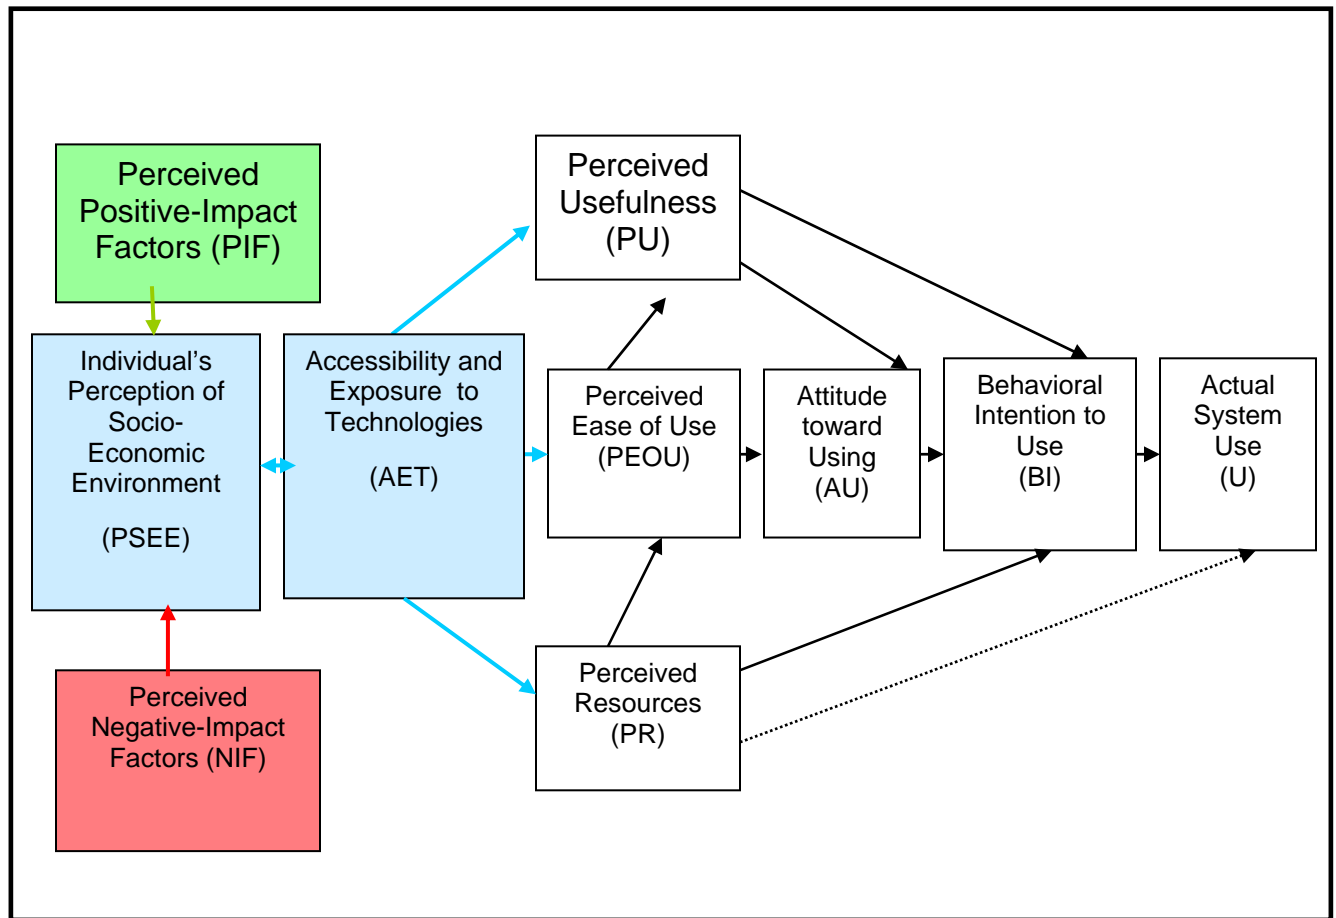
Perceived Positive-Impact Factors (PIF)

Individual's Perception of Socio-Economic Environment

(PSEE)

Perceived Negative-Impact Factors (NIF)

Accessibility and Exposure to Technologies

(AET)

Perceived Usefulness (PU)

Perceived Ease of Use (PEOU)

Perceived Resources (PR)

Attitude toward Using (AU)

Behavioral Intention to Use (BI)

Actual System Use (U)